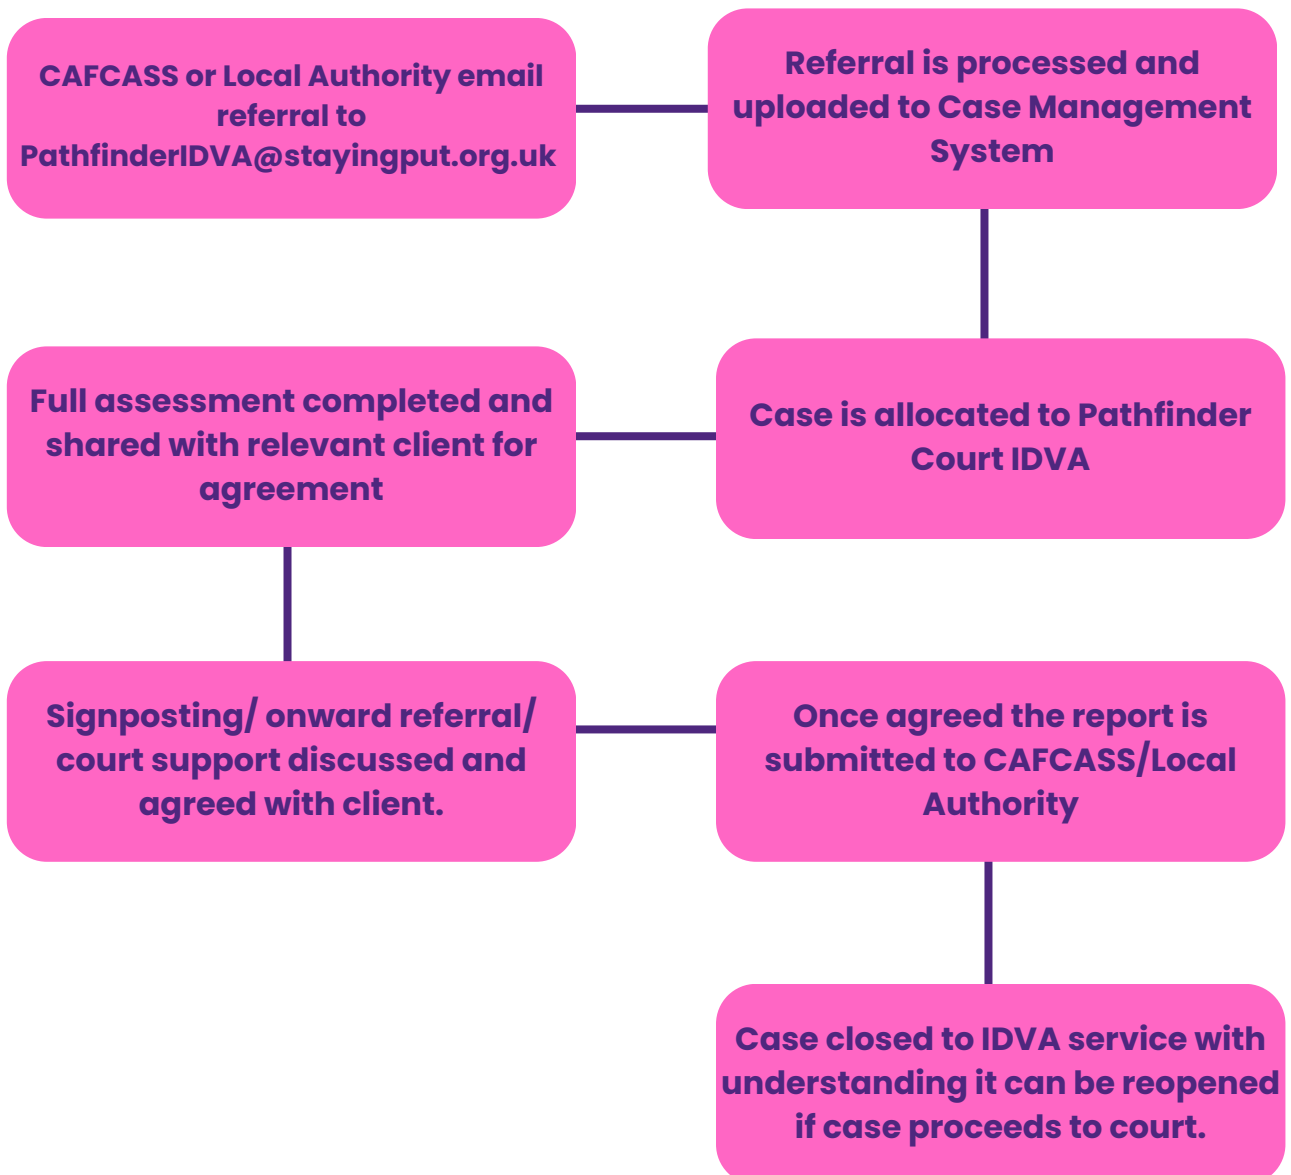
CAFCASS or Local Authority email referral to PathfinderIDVA@stayingput.org.uk

Referral is processed and uploaded to Case Management System

Case is allocated to Pathfinder Court IDVA

Full assessment completed and shared with relevant client for agreement

Signposting/ onward referral/ court support discussed and agreed with client.

Once agreed the report is submitted to CAFCASS/Local Authority

Case closed to IDVA service with understanding it can be reopened if case proceeds to court.